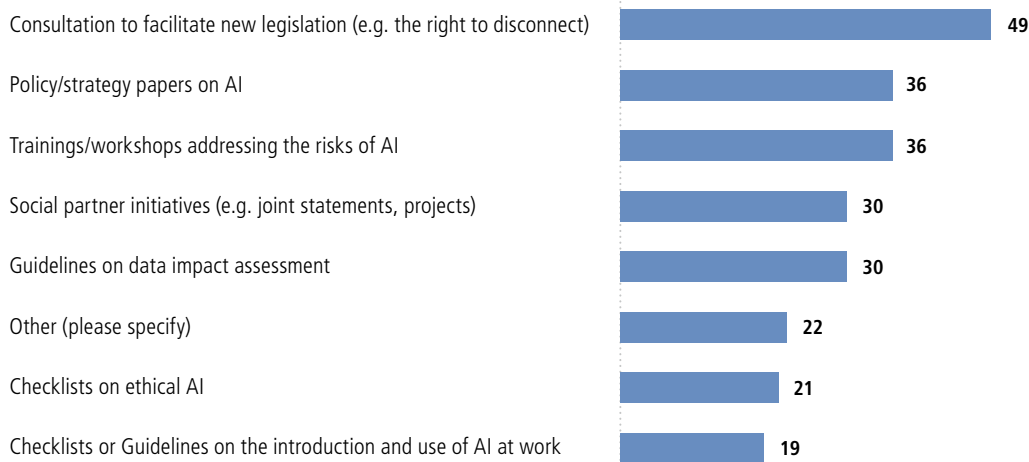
Consultation to facilitate new legislation (e.g. the right to disconnect) 49

Policy/strategy papers on AI 36

Trainings/workshops addressing the risks of AI 36

Social partner initiatives (e.g. joint statements, projects) 30

Guidelines on data impact assessment 30

Other (please specify) 22

Checklists on ethical AI 21

Checklists or Guidelines on the introduction and use of AI at work 19